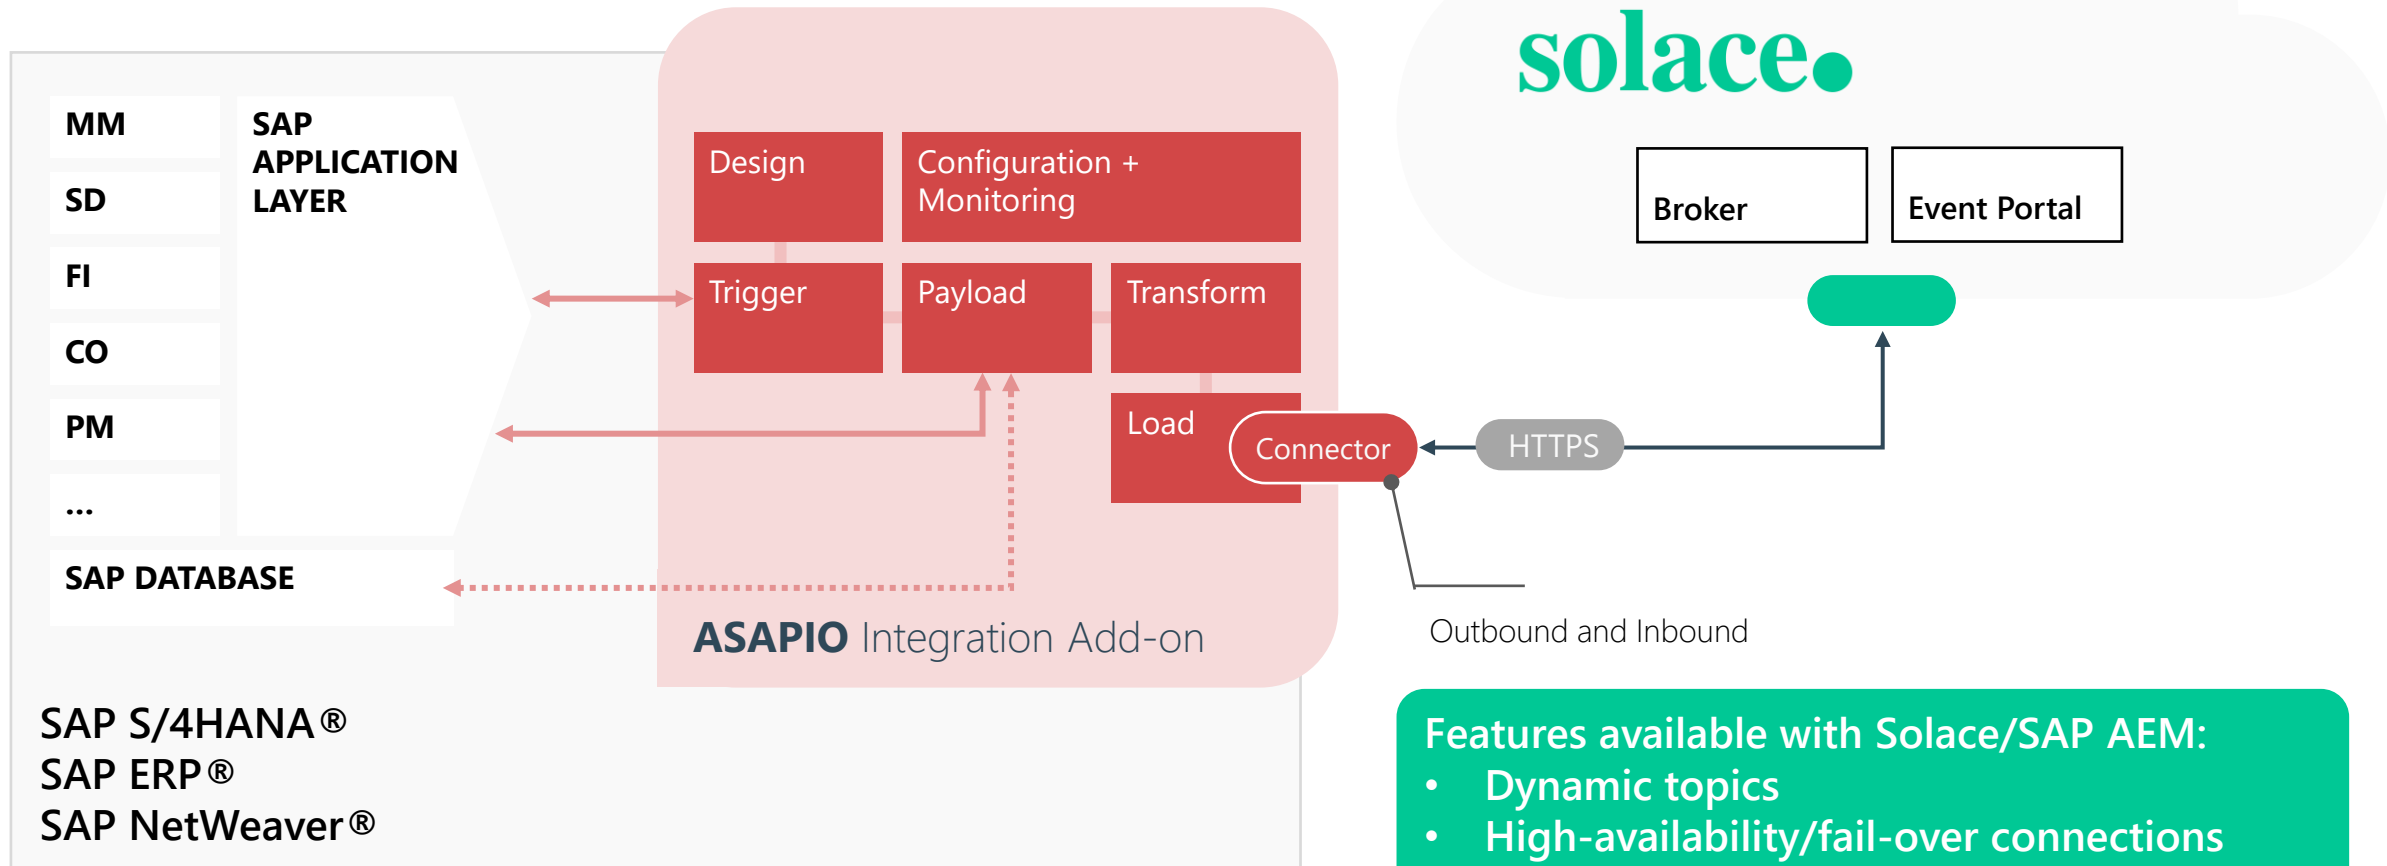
MM
SD
FI
CO
PM
...

SAP APPLICATION LAYER

SAP DATABASE

Design
Configuration + Monitoring
Trigger
Payload
Transform
Load
Connector

ASAPIO Integration Add-on

solace

Broker
Event Portal

HTTPS

Outbound and Inbound

SAP S/4HANA®
SAP ERP®
SAP NetWeaver®

Features available with Solace/SAP AEM:
• Dynamic topics
• High-availability/fail-over connections